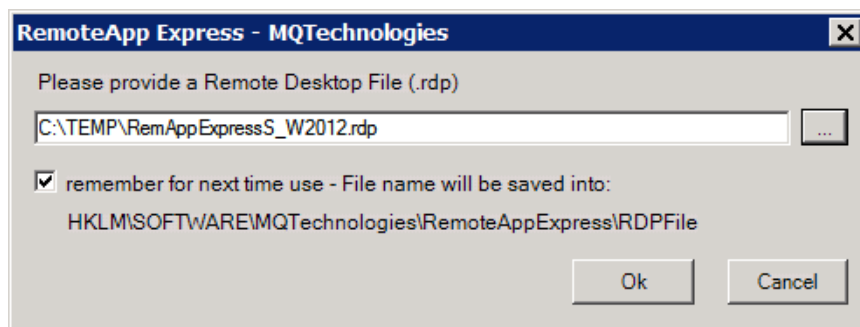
RemoteApp Express - MQTechnologies

Please provide a Remote Desktop File (.rdp)

C:\TEMP\RemAppExpressS_W2012.rdp

...

remember for next time use - File name will be saved into:

HKLM\SOFTWARE\MQTechnologies\RemoteAppExpress\RDPFile

Ok

Cancel